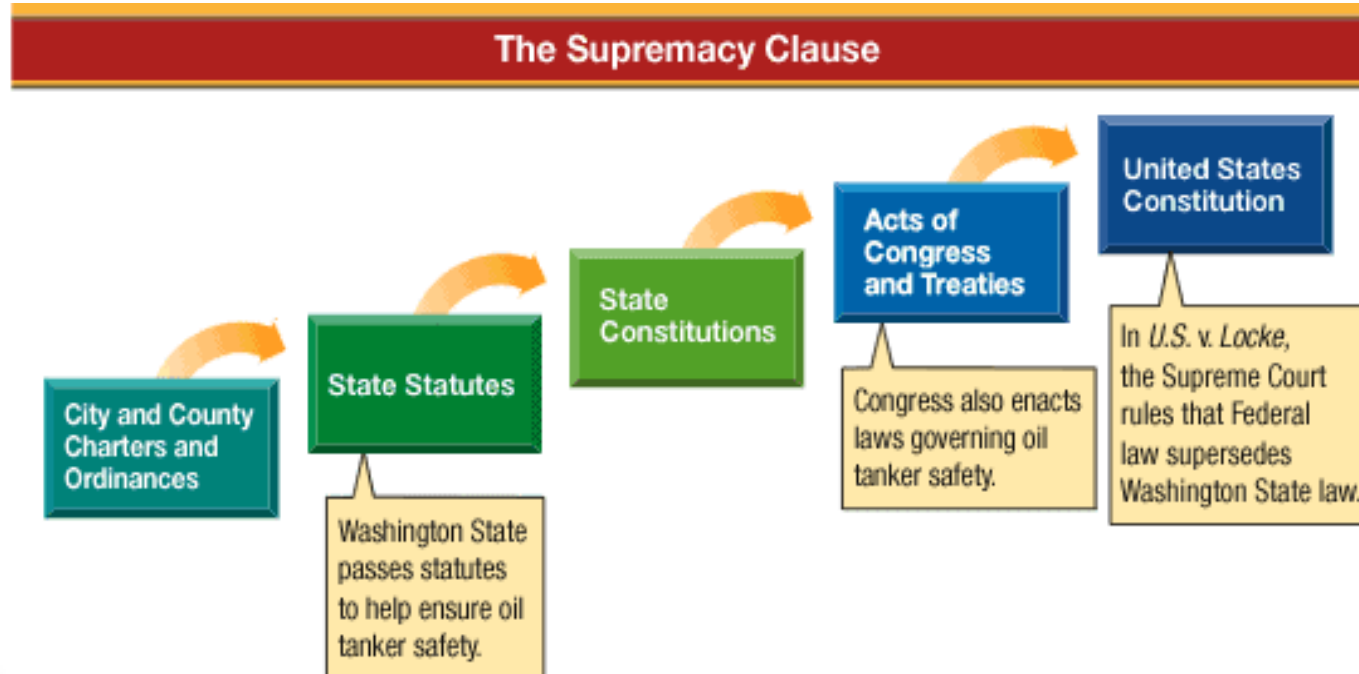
The Supremacy Clause

City and County Charters and Ordinances

State Statutes

Washington State passes statutes to help ensure oil tanker safety.

State Constitutions

Acts of Congress and Treaties

Congress also enacts laws governing oil tanker safety.

United States Constitution

In U.S. v. Locke, the Supreme Court rules that Federal law supersedes Washington State law.